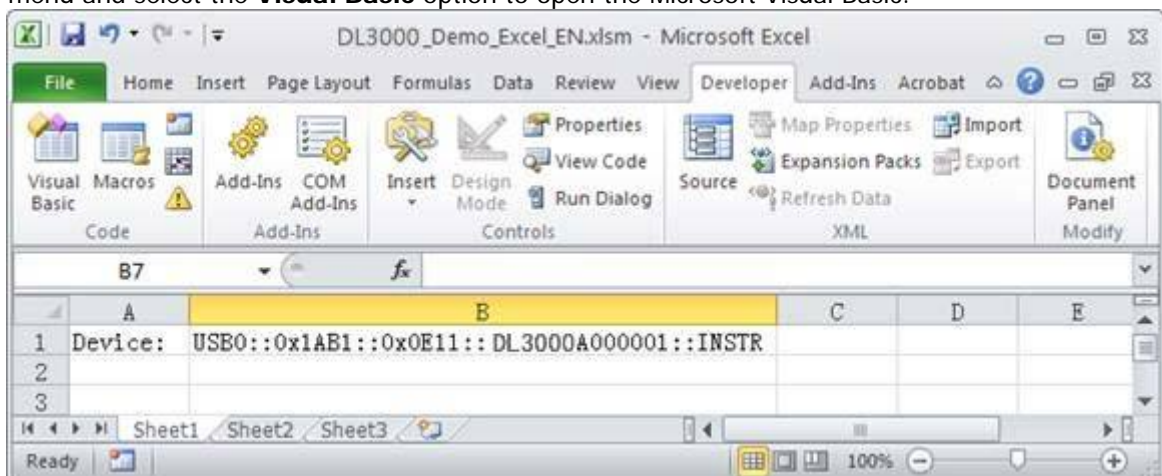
menu and select the **Visual Basic** option to open the Microsoft Visual Basic.

DL3000_Demo_Excel_EN.xlsm - Microsoft Excel

File Home Insert Page Layout Formulas Data Review View Developer Add-Ins Acrobat

Visual Basic Macros
Code

Add-Ins COM Add-Ins
Add-Ins

Insert Design Mode Properties View Code Run Dialog
Controls

Source Map Properties Expansion Packs Refresh Data Import Export
XML

Document Panel
Modify

B7 $f_x$

| | A | B | C | D | E |
|---|---|---|---|---|---|
| 1 | Device: | USB0::0x1AB1::0x0E11::DL3000A000001::INSTR | | | |
| 2 | | | | | |
| 3 | | | | | |

Sheet1 Sheet2 Sheet3

Ready 100%